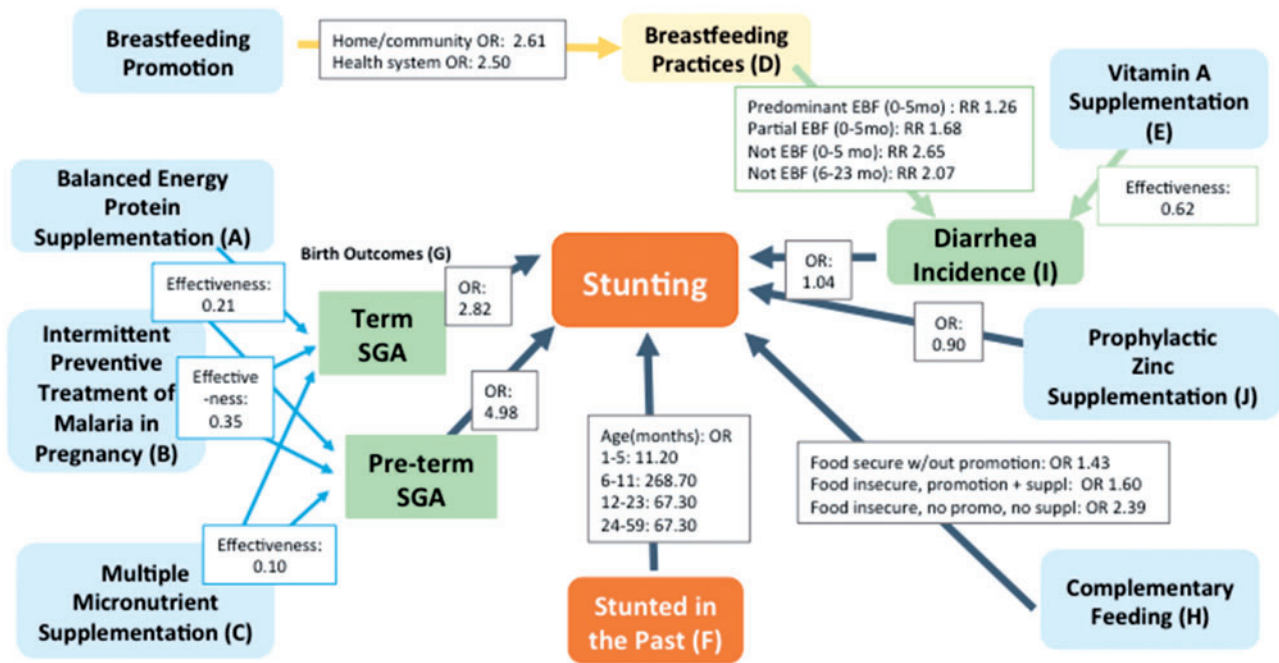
Breastfeeding Promotion

Home/community OR: 2.61
Health system OR: 2.50

Breastfeeding Practices (D)

Vitamin A Supplementation (E)

Predominant EBF (0-5mo) : RR 1.26
Partial EBF (0-5mo): RR 1.68
Not EBF (0-5 mo): RR 2.65
Not EBF (6-23 mo): RR 2.07

Effectiveness: 0.62

Balanced Energy Protein Supplementation (A)

Birth Outcomes (G)

Effectiveness: 0.21

OR: 2.82

Stunting

OR: 1.04

Diarrhea Incidence (I)

Intermittent Preventive Treatment of Malaria in Pregnancy (B)

Term SGA

Effective-ness: 0.35

OR: 0.90

Prophylactic Zinc Supplementation (J)

OR: 4.98

Age(months): OR
1-5: 11.20
6-11: 268.70
12-23: 67.30
24-59: 67.30

Pre-term SGA

Food secure w/out promotion: OR 1.43
Food insecure, promotion + suppl: OR 1.60
Food insecure, no promo, no suppl: OR 2.39

Effectiveness: 0.10

Multiple Micronutrient Supplementation (C)

Stunted in the Past (F)

Complementary Feeding (H)